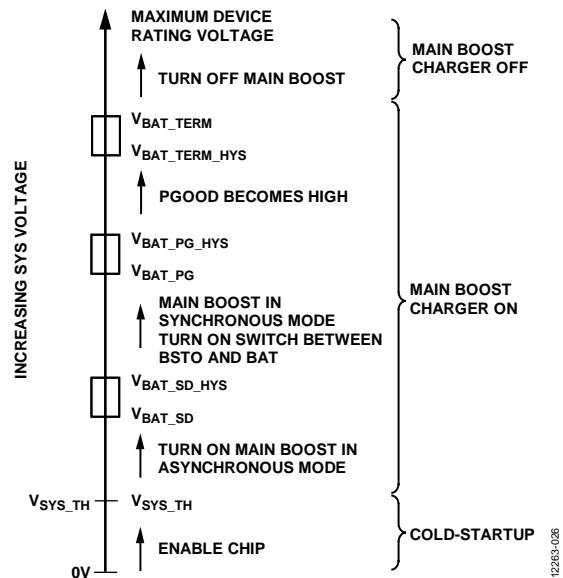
INCREASING SYS VOLTAGE

MAXIMUM DEVICE RATING VOLTAGE

TURN OFF MAIN BOOST

MAIN BOOST CHARGER OFF

$V_{BAT\_TERM}$

$V_{BAT\_TERM\_HYS}$

PGOOD BECOMES HIGH

$V_{BAT\_PG\_HYS}$

$V_{BAT\_PG}$

MAIN BOOST IN SYNCHRONOUS MODE TURN ON SWITCH BETWEEN BSTO AND BAT

MAIN BOOST CHARGER ON

$V_{BAT\_SD\_HYS}$

$V_{BAT\_SD}$

TURN ON MAIN BOOST IN ASYNCHRONOUS MODE

$V_{SYS\_TH}$ $V_{SYS\_TH}$

COLD-STARTUP

ENABLE CHIP

0V

12263-026